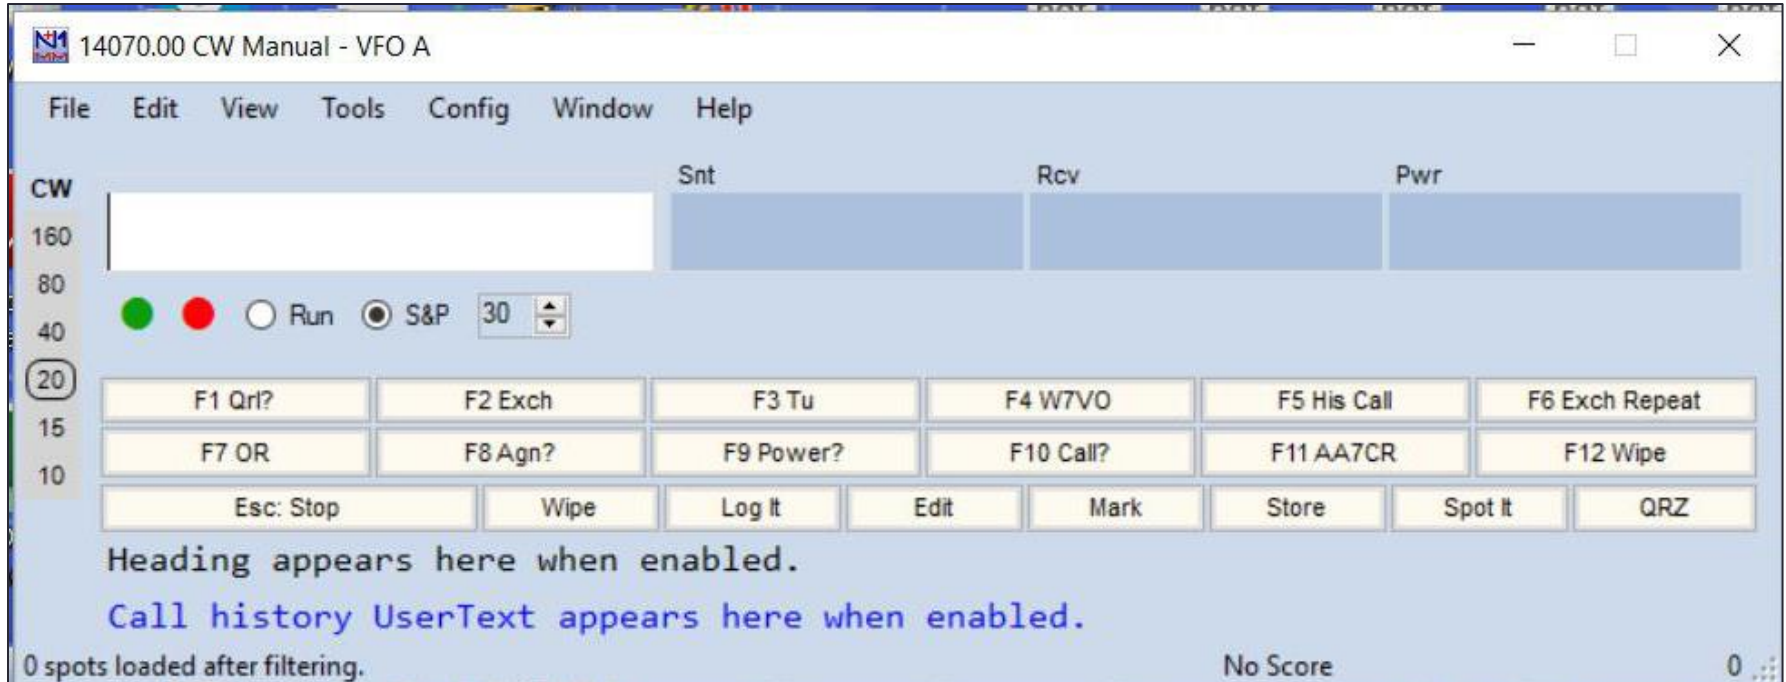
14070.00 CW Manual - VFO A

File Edit View Tools Config Window Help

CW
160
80
40
20
15
10

Snt Rcv Pwr

Run S&P 30

| F1 Qrl? | F2 Exch | F3 Tu | F4 W7VO | F5 His Call | F6 Exch Repeat |
|---|---|---|---|---|---|
| F7 OR | F8 Agn? | F9 Power? | F10 Call? | F11 AA7CR | F12 Wipe |

Esc: Stop | Wipe | Log It | Edit | Mark | Store | Spot It | QRZ

Heading appears here when enabled.

Call history UserText appears here when enabled.

0 spots loaded after filtering. No Score 0